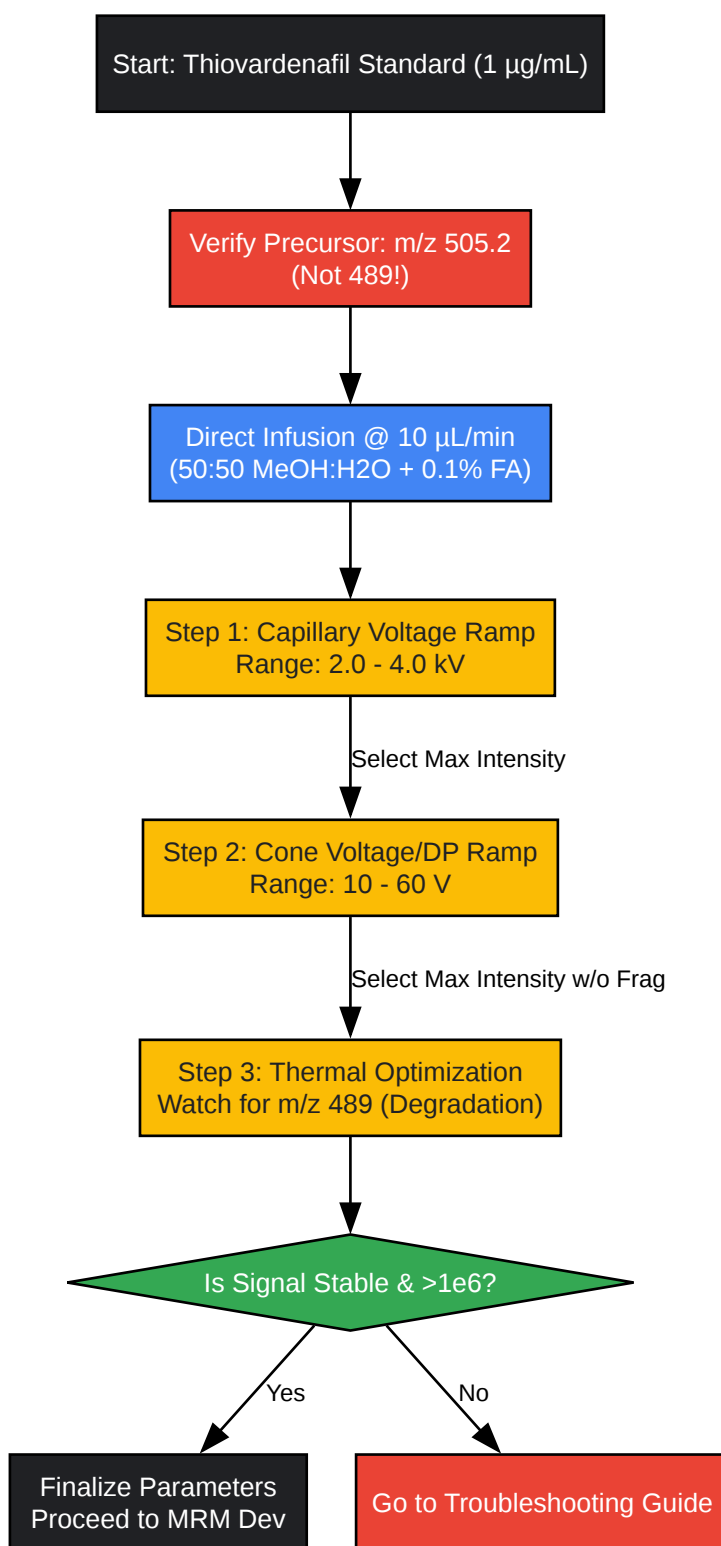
Start: Thiovardenafil Standard (1 µg/mL)

Verify Precursor: m/z 505.2 (Not 489!)

Direct Infusion @ 10 µL/min (50:50 MeOH:H2O + 0.1% FA)

Step 1: Capillary Voltage Ramp Range: 2.0 - 4.0 kV

Select Max Intensity

Step 2: Cone Voltage/DP Ramp Range: 10 - 60 V

Select Max Intensity w/o Frag

Step 3: Thermal Optimization Watch for m/z 489 (Degradation)

Is Signal Stable & >1e6?

Yes

No

Finalize Parameters Proceed to MRM Dev

Go to Troubleshooting Guide